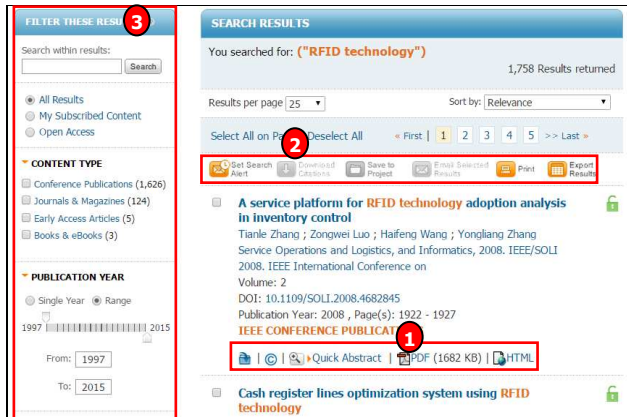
FILTER THESE RESU 3

Search within results:

Search

All Results
My Subscribed Content
Open Access

CONTENT TYPE

Conference Publications (1,626)
Journals & Magazines (124)
Early Access Articles (5)
Books & eBooks (3)

PUBLICATION YEAR

Single Year Range

1997 2015

From: 1997

To: 2015

SEARCH RESULTS

You searched for: ("RFID technology")

1,758 Results returned

Results per page 25

Sort by: Relevance

Select All on Pa 2 Deselect All « First | 1 2 3 4 5 > Last »

Set Search Alert | Download Citations | Save to Project | Email Selected Results | Print | Export Results

A service platform for RFID technology adoption analysis in inventory control

Tianle Zhang ; Zongwei Luo ; Haifeng Wang ; Yongliang Zhang
Service Operations and Logistics, and Informatics, 2008. IEEE/SOLI 2008. IEEE International Conference on
Volume: 2
DOI: 10.1109/SOLI.2008.4682845
Publication Year: 2008 , Page(s): 1922 - 1927
IEEE CONFERENCE PUBLICAT 1

| © | Quick Abstract | PDF (1682 KB) | HTML

Cash register lines optimization system using RFID technology